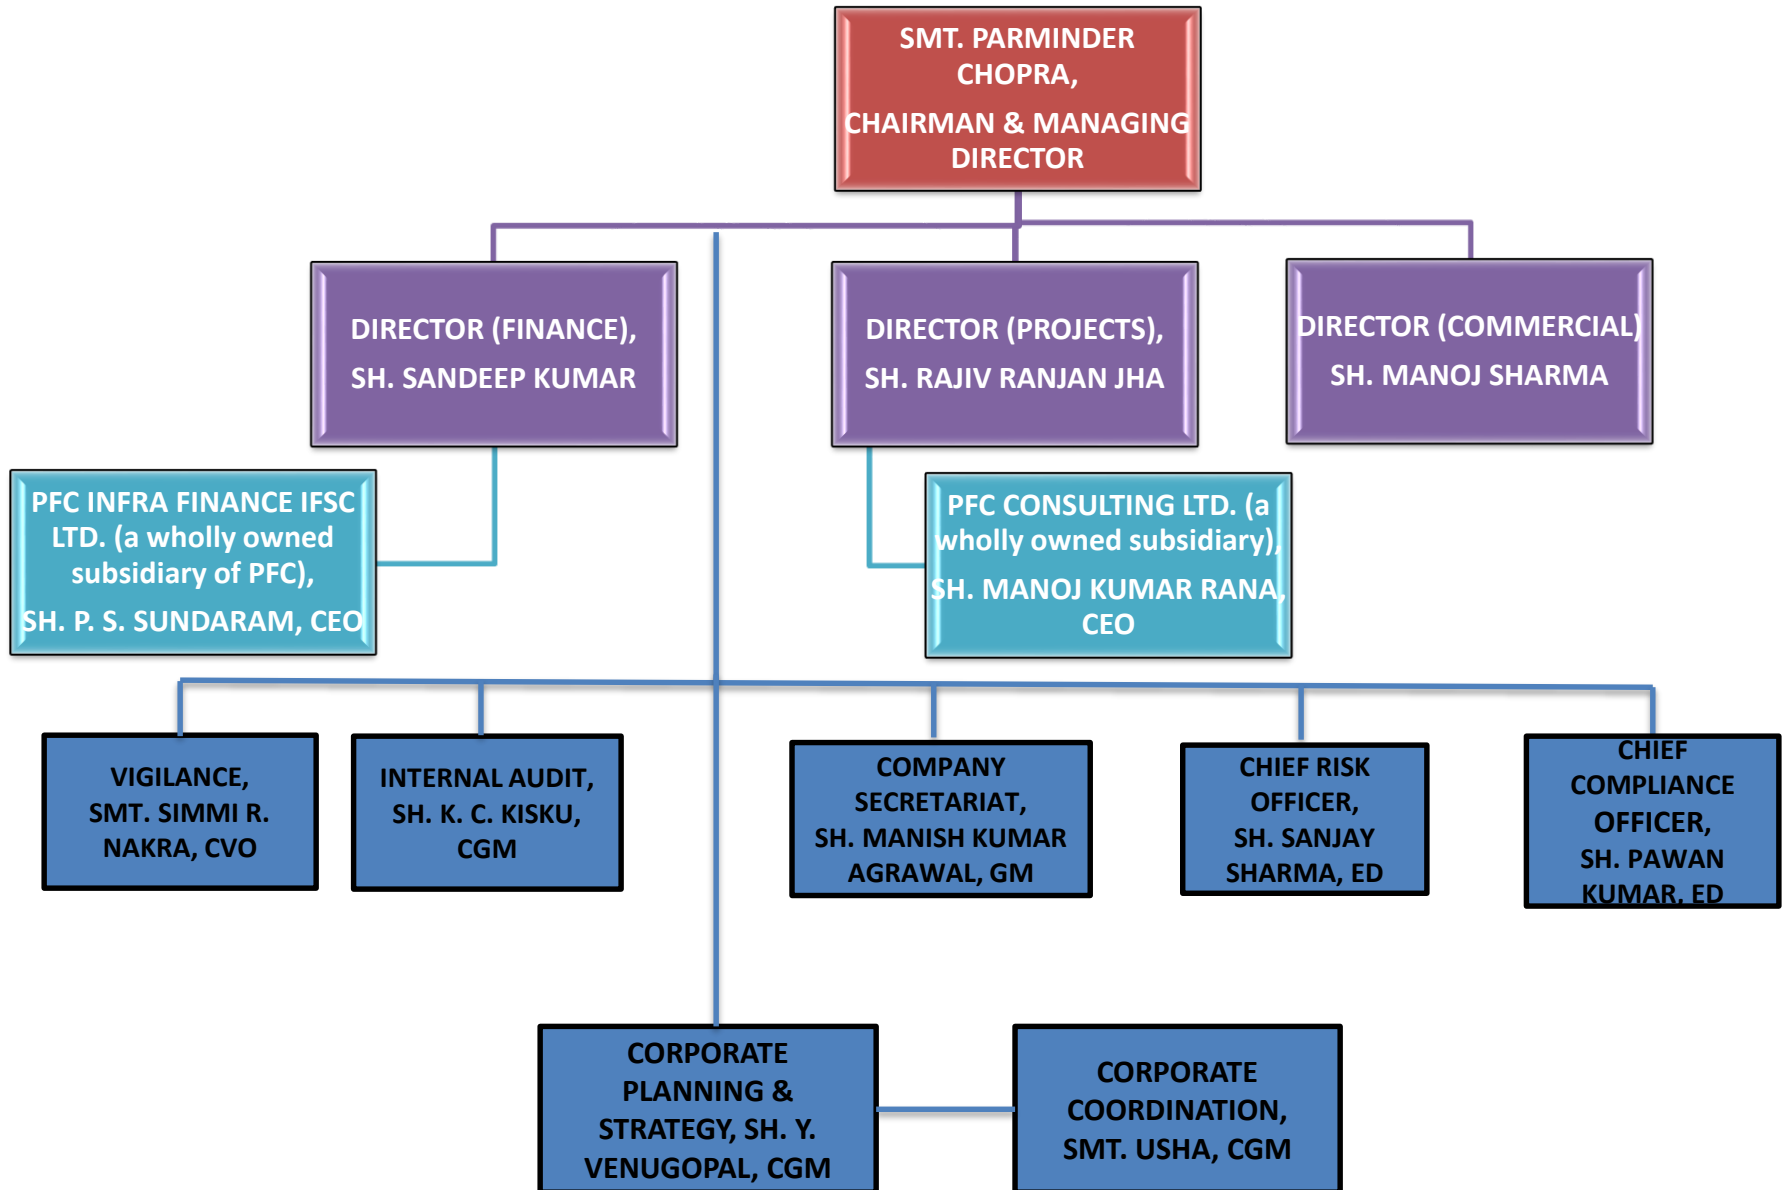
SMT. PARMINDER CHOPRA,

CHAIRMAN & MANAGING DIRECTOR

DIRECTOR (FINANCE),

SH. SANDEEP KUMAR

DIRECTOR (PROJECTS),

SH. RAJIV RANJAN JHA

DIRECTOR (COMMERCIAL)

SH. MANOJ SHARMA

PFC INFRA FINANCE IFSC LTD. (a wholly owned subsidiary of PFC),

SH. P. S. SUNDARAM, CEO

PFC CONSULTING LTD. (a wholly owned subsidiary),

SH. MANOJ KUMAR RANA, CEO

VIGILANCE, SMT. SIMMI R. NAKRA, CVO

INTERNAL AUDIT, SH. K. C. KISKU, CGM

COMPANY SECRETARIAT, SH. MANISH KUMAR AGRAWAL, GM

CHIEF RISK OFFICER, SH. SANJAY SHARMA, ED

CHIEF COMPLIANCE OFFICER, SH. PAWAN KUMAR, ED

CORPORATE PLANNING & STRATEGY, SH. Y. VENUGOPAL, CGM

CORPORATE COORDINATION, SMT. USHA, CGM